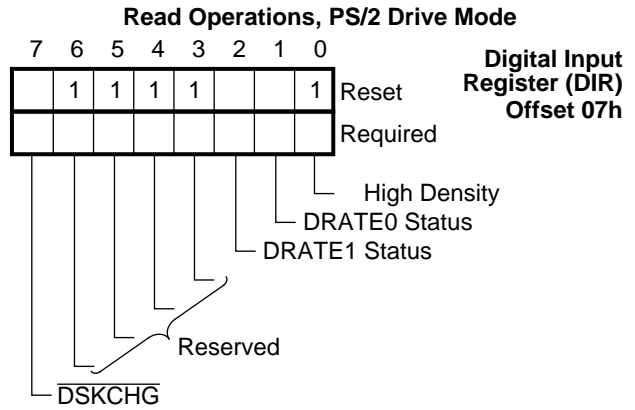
Read Operations, PS/2 Drive Mode

7 6 5 4 3 2 1 0

| | 1 | 1 | 1 | 1 | | | 1 | Reset |
|---|---|---|---|---|---|---|---|---|
| | | | | | | | | Required |

Digital Input Register (DIR) Offset 07h

High Density

DRATE0 Status

DRATE1 Status

Reserved

$\overline{\text{DSKCHG}}$